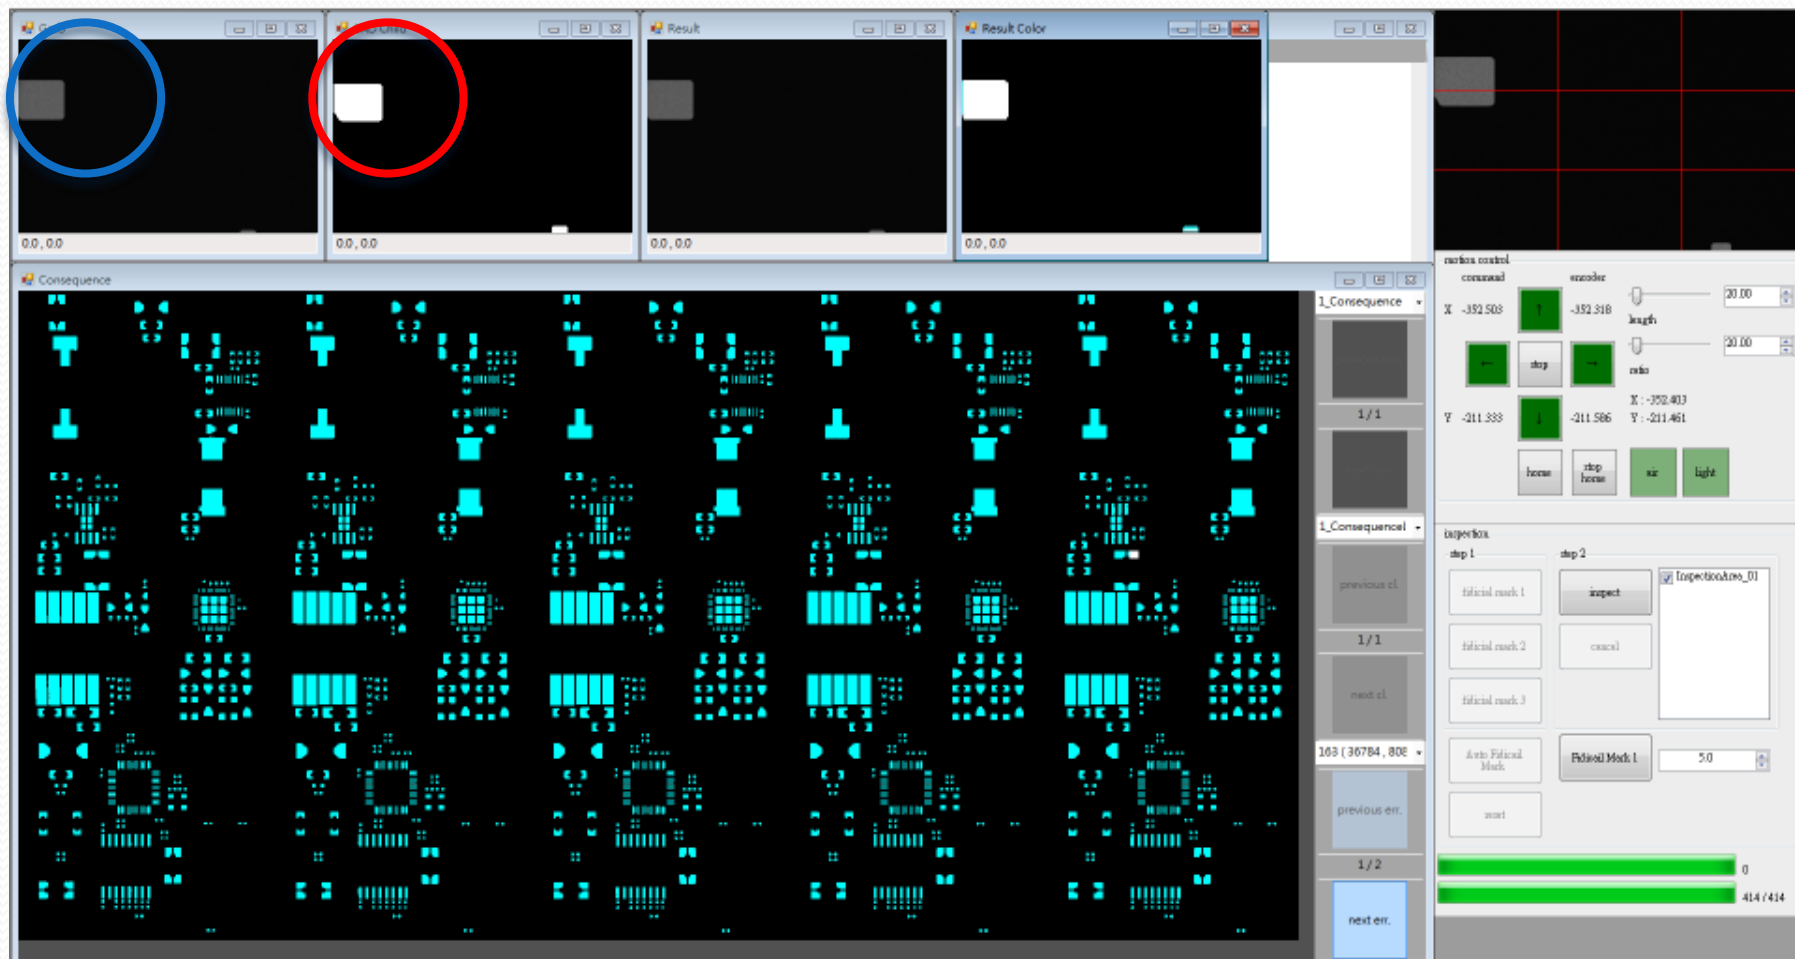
Result

Result Color

0.0 , 0.0

0.0 , 0.0

0.0 , 0.0

0.0 , 0.0

Consequence

1_Consequence

1 / 1

1_Consequence1

previous cl.

1 / 1

next cl.

168 ( 36784 , 808

previous err.

1 / 2

next err.

motion control
command
encoder

X -352.503
-352.318

20.00

length

20.00

stop

ratio

X : -352.403
Y : -211.461

Y -211.333
-211.586

home

stop home

air

light

inspection
step 1
step 2

fiducial mark 1

inspect

InspectionArea_01

fiducial mark 2

cancel

fiducial mark 3

Auto Fiducial Mark

Fiducial Mark 1

5.0

reset

0

414 / 414